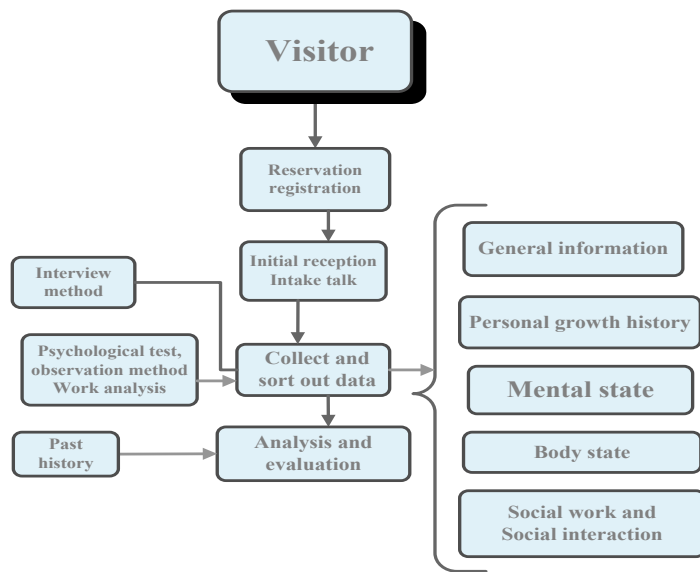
Visitor

Reservation registration

Initial reception Intake talk

Interview method

Psychological test, observation method Work analysis

Collect and sort out data

Past history

Analysis and evaluation

General information

Personal growth history

Mental state

Body state

Social work and Social interaction